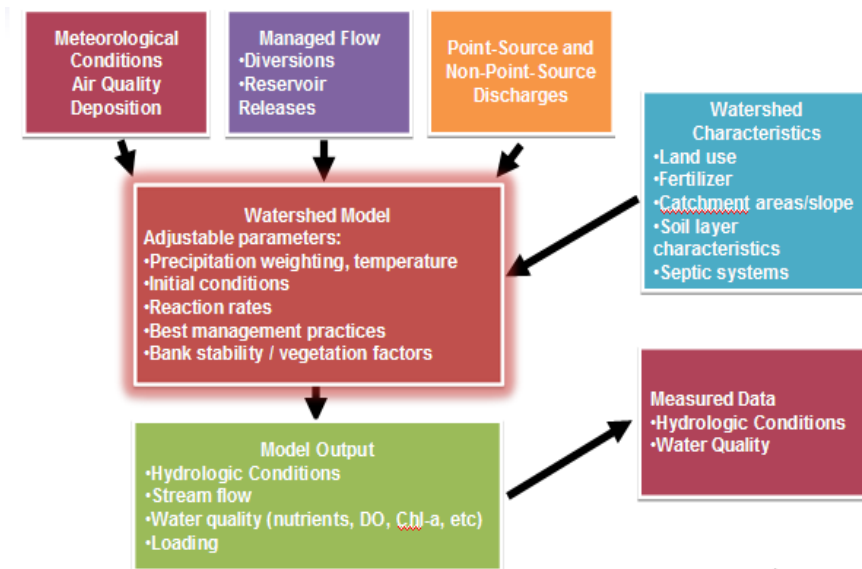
Meteorological Conditions
Air Quality
Deposition

Managed Flow
•Diversions
•Reservoir Releases

Point-Source and Non-Point-Source Discharges

Watershed Characteristics
•Land use
•Fertilizer
•Catchment areas/slope
•Soil layer characteristics
•Septic systems

Watershed Model
Adjustable parameters:
•Precipitation weighting, temperature
•Initial conditions
•Reaction rates
•Best management practices
•Bank stability / vegetation factors

Model Output
•Hydrologic Conditions
•Stream flow
•Water quality (nutrients, DO, Chl-a, etc)
•Loading

Measured Data
•Hydrologic Conditions
•Water Quality